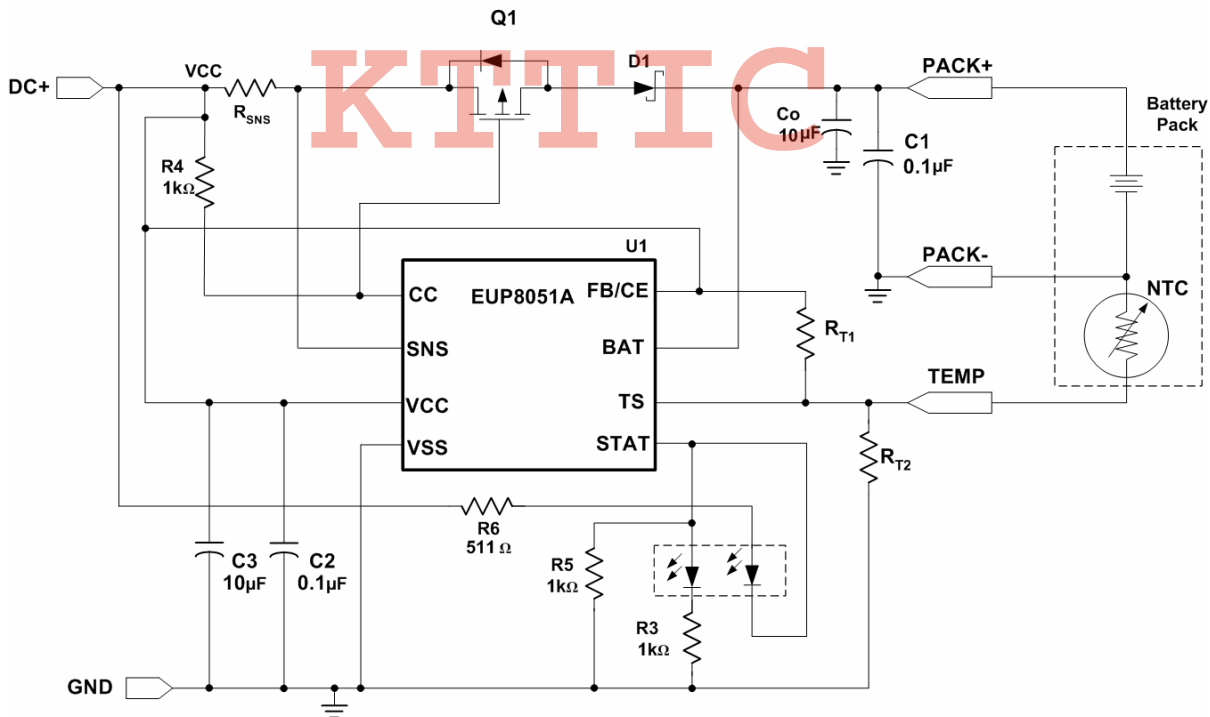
KTTIC

Q1

DC+

VCC

$R_{SNS}$

D1

PACK+

Battery Pack

Co 10µF

C1 0.1µF

R4 1kΩ

U1

EUP8051A

CC

SNS

VCC

VSS

FB/CE

BAT

TS

STAT

PACK-

NTC

$R_{T1}$

TEMP

$R_{T2}$

R6 511 Ω

R5 1kΩ

R3 1kΩ

C3 10µF

C2 0.1µF

GND